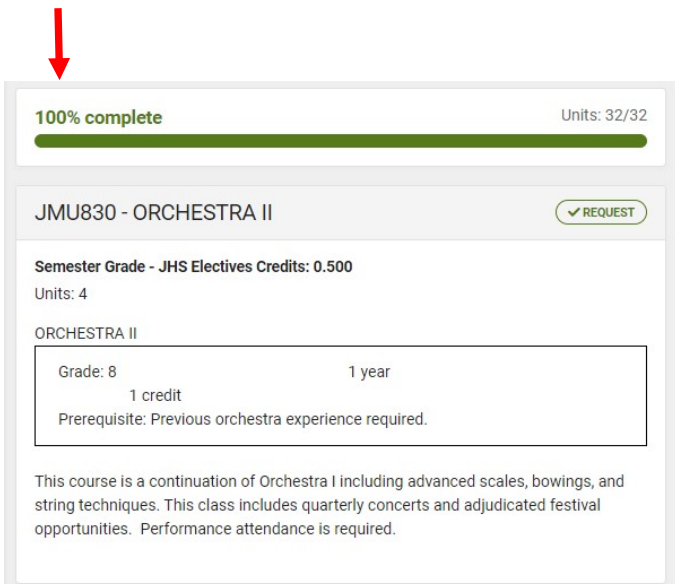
100% complete

Units: 32/32

JMU830 - ORCHESTRA II

REQUEST

Semester Grade - JHS Electives Credits: 0.500

Units: 4

ORCHESTRA II

Grade: 8 1 year
1 credit
Prerequisite: Previous orchestra experience required.

This course is a continuation of Orchestra I including advanced scales, bowings, and string techniques. This class includes quarterly concerts and adjudicated festival opportunities. Performance attendance is required.